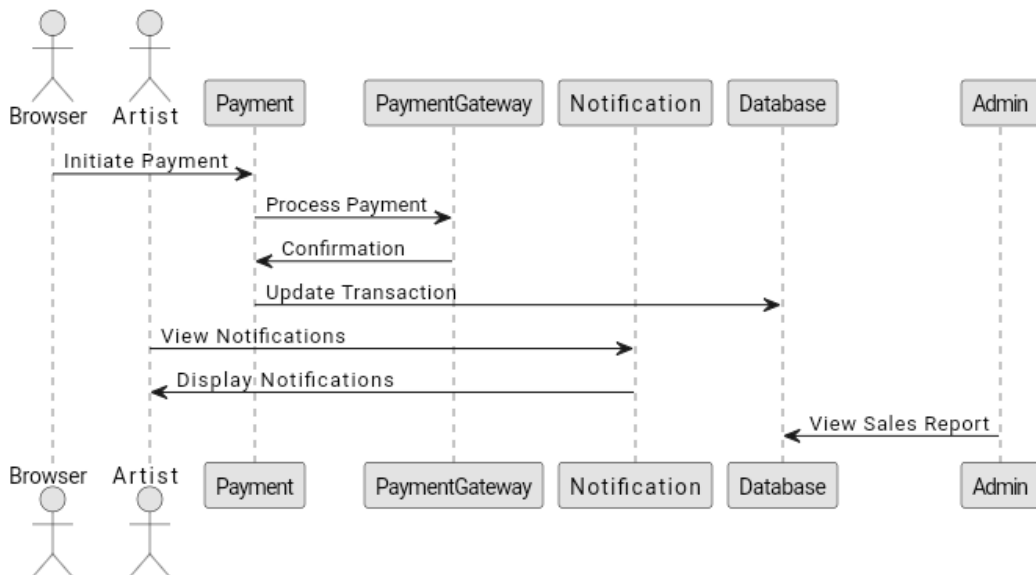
Browser
Artist
Payment
PaymentGateway
Notification
Database
Admin

Initiate Payment
Process Payment
Confirmation
Update Transaction
View Notifications
Display Notifications
View Sales Report

Browser
Artist
Payment
PaymentGateway
Notification
Database
Admin